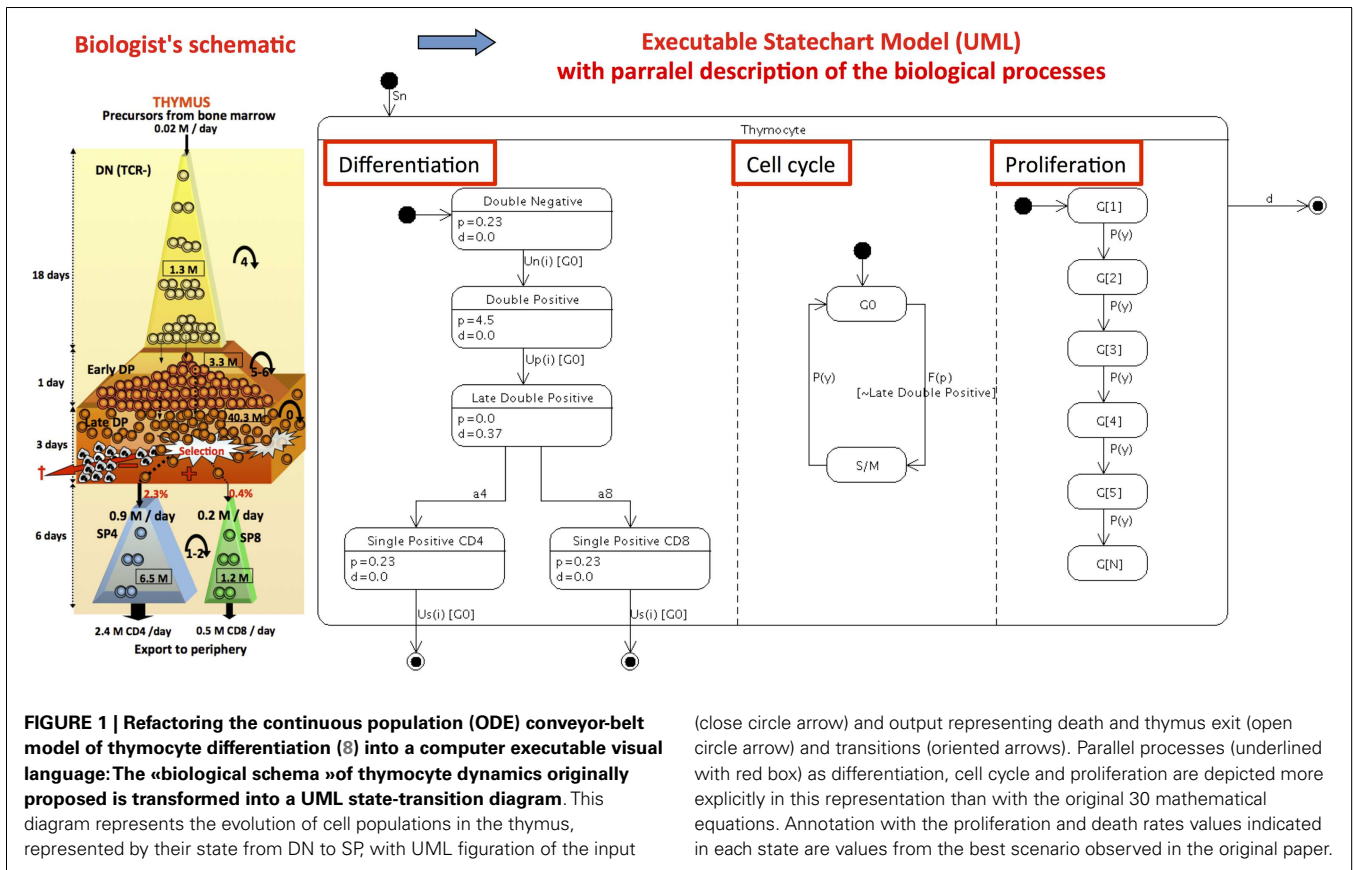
Biologist's schematic

Executable Statechart Model (UML) with parralel description of the biological processes

THYMUS
Precursors from bone marrow
0.02 M / day

DN (TCR-)

18 days

1.3 M

4

Early DP

3.3 M

5-6

1 day

Late DP

40.3 M

0

3 days

†

Selection

2.3%

0.4%

0.9 M / day

0.2 M / day

6 days

SP4

SP8

1-2

6.5 M

1.2 M

2.4 M CD4 / day

0.5 M CD8 / day

Export to periphery

Sn

Thymocyte

Differentiation

Cell cycle

Proliferation

Double Negative
p=0.23
d=0.0

Un(i) [G0]

Double Positive
p=4.5
d=0.0

Up(i) [G0]

Late Double Positive
p=0.0
d=0.37

a4

a8

Single Positive CD4
p=0.23
d=0.0

Single Positive CD8
p=0.23
d=0.0

Us(i) [G0]

Us(i) [G0]

G0

P(y)

F(p)
[~Late Double Positive]

S/M

G[1]

P(y)

G[2]

P(y)

G[3]

P(y)

G[4]

P(y)

G[5]

P(y)

G[N]

d

**FIGURE 1 | Refactoring the continuous population (ODE) conveyor-belt model of thymocyte differentiation (8) into a computer executable visual language: The «biological schema »of thymocyte dynamics originally proposed is transformed into a UML state-transition diagram**. This diagram represents the evolution of cell populations in the thymus, represented by their state from DN to SP, with UML figuration of the input (close circle arrow) and output representing death and thymus exit (open circle arrow) and transitions (oriented arrows). Parallel processes (underlined with red box) as differentiation, cell cycle and proliferation are depicted more explicitly in this representation than with the original 30 mathematical equations. Annotation with the proliferation and death rates values indicated in each state are values from the best scenario observed in the original paper.